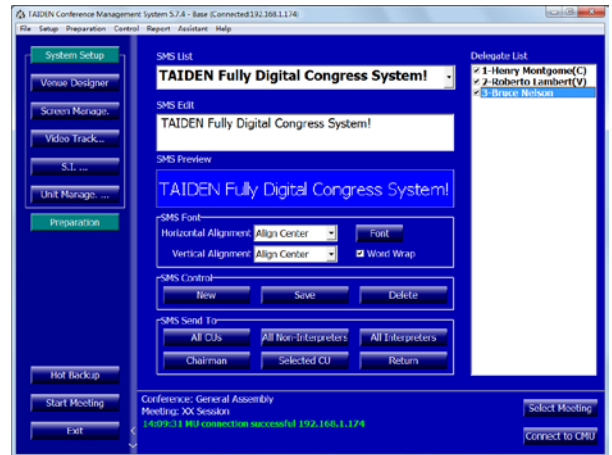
TAIDEN Conference Management System 5.7.4 - Base (Connected:192.168.1.174)

File Setup Preparation Control Report Assistant Help

System Setup

Venue Designer

Screen Manage.

Video Track...

S.T. ...

Unit Manage. ...

Preparation

Hot Backup

Start Meeting

Exit

SMS List

TAIDEN Fully Digital Congress System!

SMS Edit

TAIDEN Fully Digital Congress System!

SMS Preview

TAIDEN Fully Digital Congress System!

SMS Font

Horizontal Alignment Align Center

Font

Vertical Alignment Align Center

Word Wrap

SMS Control

New

Save

Delete

SMS Send To

All CUs

All Non-Interpreters

All Interpreters

Chairman

Selected CU

Return

Delegate List

1-Henry Montgome(C)

2-Roberto Lambert(V)

3-Bruce Nelson

Conference: General Assembly

Meeting: XX Session

14:09:31 MU connection successful 192.168.1.174

Select Meeting

Connect to CMU